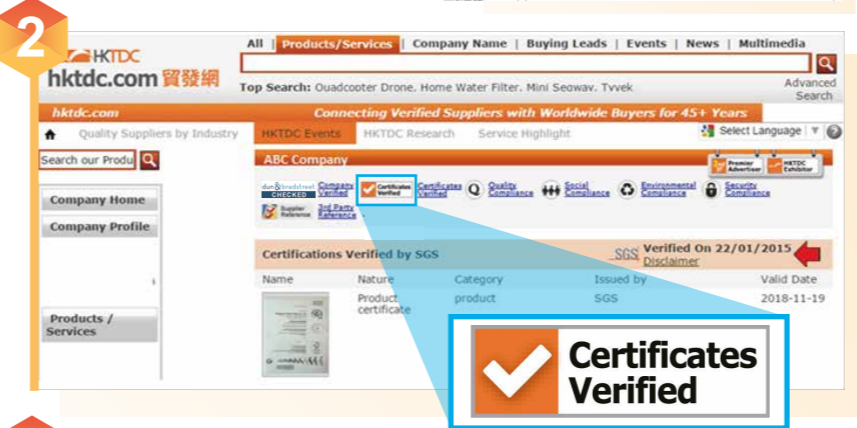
2

HKTDC
hktdc.com 貿發網

All | Products/Services | Company Name | Buying Leads | Events | News | Multimedia

Top Search: Quadcopter Drone, Home Water Filter, Mini Segway, Tyvek

Advanced Search

hktdc.com

Connecting Verified Suppliers with Worldwide Buyers for 45+ Years

Quality Suppliers by Industry | HKTDC Events | HKTDC Research | Service Highlight

Select Language

Search our Produ

Company Home

Company Profile

Products / Services

ABC Company

Premier Advertiser | HKTDC Exhibitor

dun & bradstreet CHECKED Company Verified | Certificates Verified | Certificates Verified | Quality Compliance | Social Compliance | Environmental Compliance | Security Compliance

Supplier Reference | 3rd Party Reference

Certifications Verified by SGS

SGS Verified On 22/01/2015
Disclaimer

| Name | Nature | Category | Issued by | Valid Date |
|---|---|---|---|---|
| | Product certificate | product | SGS | 2018-11-19 |

Certificates Verified